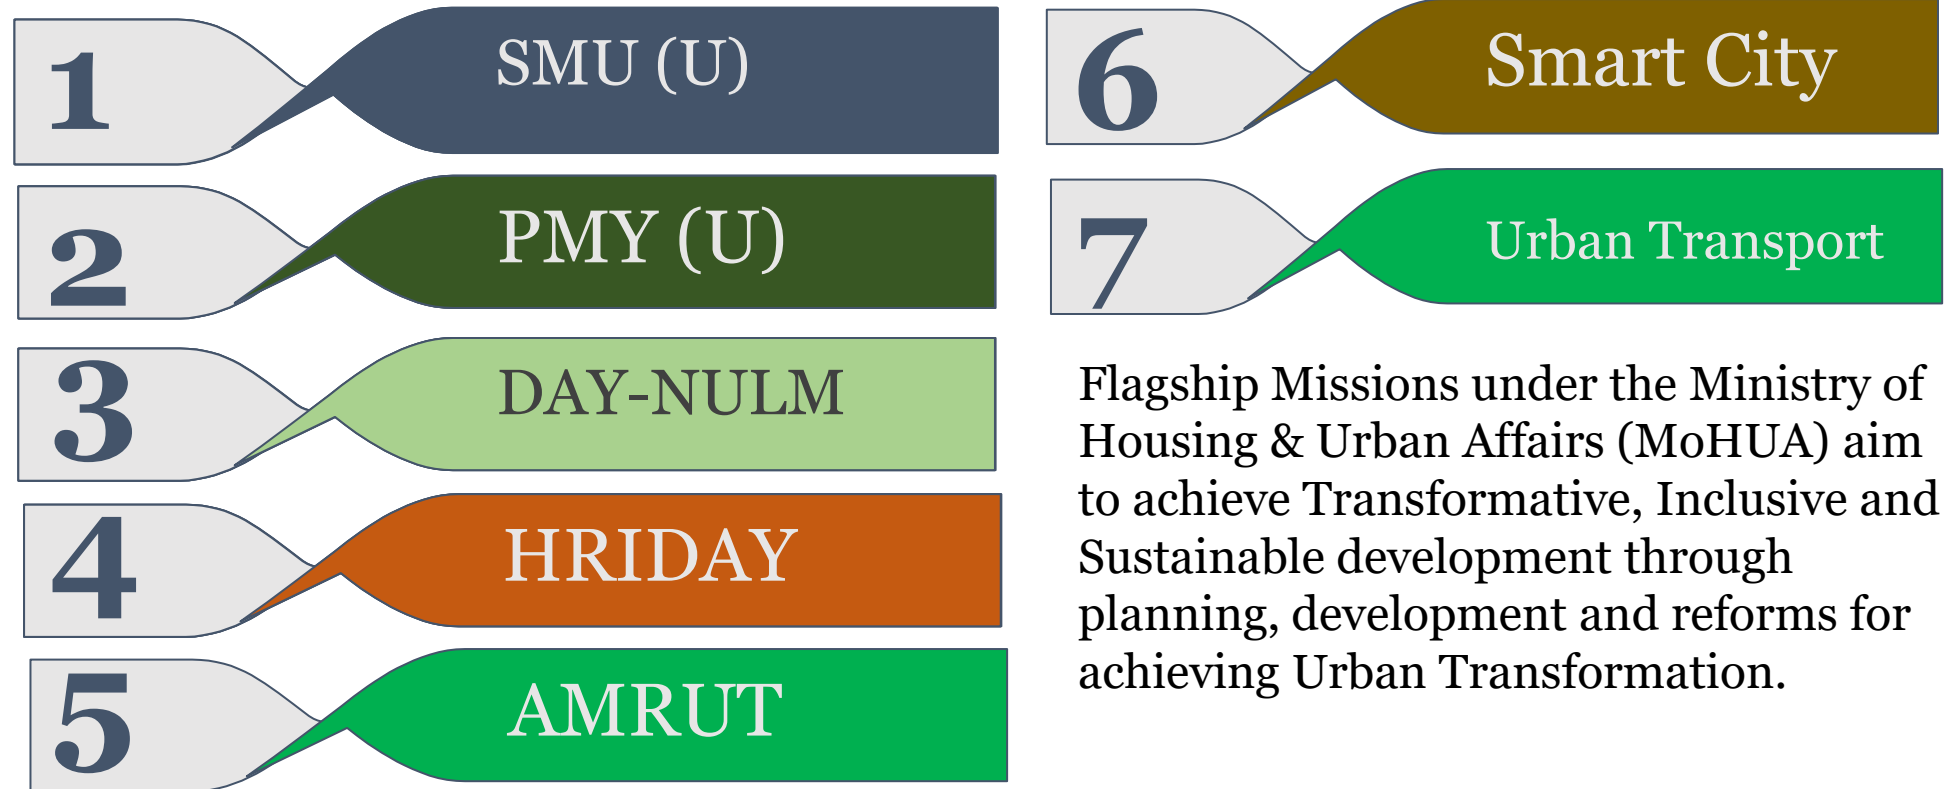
1 SMU (U)

2 PMY (U)

3 DAY-NULM

4 HRIDAY

5 AMRUT

6 Smart City

7 Urban Transport

Flagship Missions under the Ministry of Housing & Urban Affairs (MoHUA) aim to achieve Transformative, Inclusive and Sustainable development through planning, development and reforms for achieving Urban Transformation.